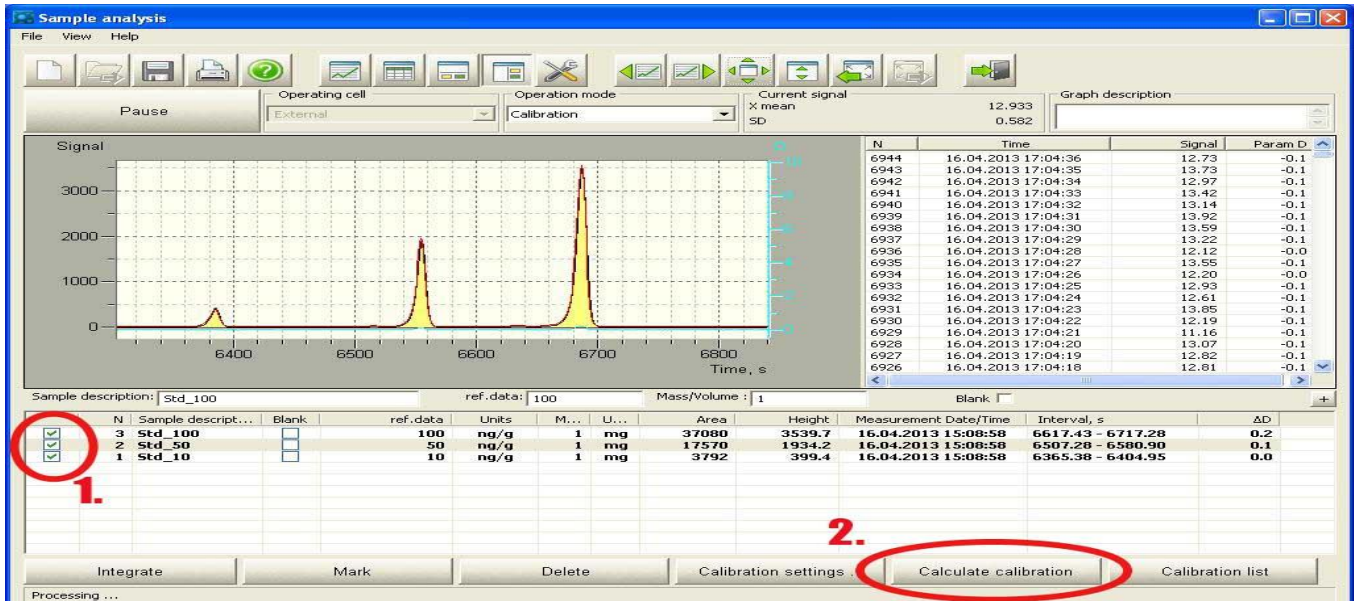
Sample analysis

File View Help

Pause

Operating cell
External

Operation mode
Calibration

Current signal
X mean 12.933
SD 0.582

Graph description

Signal

3000
2000
1000
0

6400 6500 6600 6700 6800
Time, s

| N | Time | Signal | Param D |
|---|---|---|---|
| 6944 | 16.04.2013 17:04:36 | 12.73 | -0.1 |
| 6943 | 16.04.2013 17:04:35 | 13.73 | -0.1 |
| 6942 | 16.04.2013 17:04:34 | 12.97 | -0.1 |
| 6941 | 16.04.2013 17:04:33 | 13.42 | -0.1 |
| 6940 | 16.04.2013 17:04:32 | 13.14 | -0.1 |
| 6939 | 16.04.2013 17:04:31 | 13.92 | -0.1 |
| 6938 | 16.04.2013 17:04:30 | 13.59 | -0.1 |
| 6937 | 16.04.2013 17:04:29 | 13.22 | -0.1 |
| 6936 | 16.04.2013 17:04:28 | 12.12 | -0.0 |
| 6935 | 16.04.2013 17:04:27 | 13.55 | -0.1 |
| 6934 | 16.04.2013 17:04:26 | 12.20 | -0.0 |
| 6933 | 16.04.2013 17:04:25 | 12.93 | -0.1 |
| 6932 | 16.04.2013 17:04:24 | 12.61 | -0.1 |
| 6931 | 16.04.2013 17:04:23 | 13.85 | -0.1 |
| 6930 | 16.04.2013 17:04:22 | 12.19 | -0.1 |
| 6929 | 16.04.2013 17:04:21 | 11.16 | -0.1 |
| 6928 | 16.04.2013 17:04:20 | 13.07 | -0.1 |
| 6927 | 16.04.2013 17:04:19 | 12.82 | -0.1 |
| 6926 | 16.04.2013 17:04:18 | 12.81 | -0.1 |

Sample description: Std_100   ref.data: 100   Mass/Volume: 1   Blank

| | N | Sample descript... | Blank | ref.data | Units | M... | U... | Area | Height | Measurement Date/Time | Interval, s | ΔD |
|---|---|---|---|---|---|---|---|---|---|---|---|---|
| ☑ | 3 | Std_100 | ☐ | 100 | ng/g | 1 | mg | 37080 | 3539.7 | 16.04.2013 15:08:58 | 6617.43 - 6717.28 | 0.2 |
| ☑ | 2 | Std_50 | ☐ | 50 | ng/g | 1 | mg | 17570 | 1934.2 | 16.04.2013 15:08:58 | 6507.28 - 6580.90 | 0.1 |
| ☑ | 1 | Std_10 | ☐ | 10 | ng/g | 1 | mg | 3792 | 399.4 | 16.04.2013 15:08:58 | 6365.38 - 6404.95 | 0.0 |

1.

2.

Integrate | Mark | Delete | Calibration settings | Calculate calibration | Calibration list

Processing ...